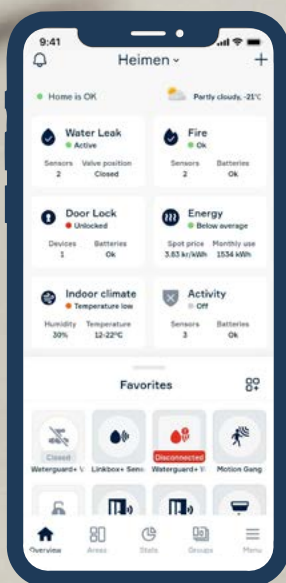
9:41

Heimen

+

Home is OK

Partly cloudy, -21°C

Water Leak
Active
Sensors 2
Valve position Closed

Fire
Ok
Sensors 2
Batteries Ok

Door Lock
Unlocked
Devices 1
Batteries Ok

Energy
Below average
Spot price 3.83 kr/kWh
Monthly use 1534 kWh

Indoor climate
Temperature low
Humidity 30%
Temperature 12-22°C

Activity
Off
Sensors 3
Batteries Ok

Favorites

Closed
Waterguard+ V

Linkbox+ Sen

Disconnected
Waterguard+ V

Motion Gang

Overview

Areas

Stats

Groups

Menu